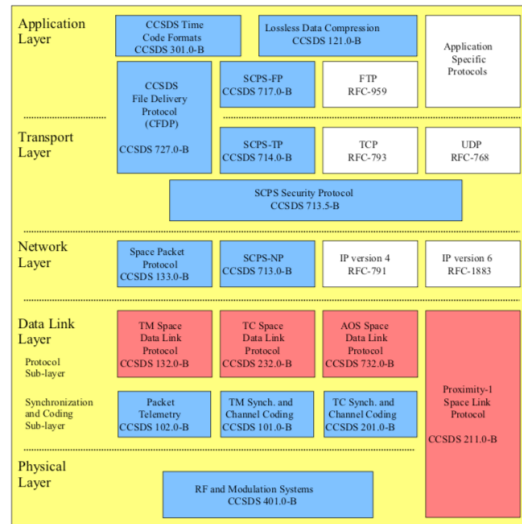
Application Layer

CCSDS Time Code Formats CCSDS 301.0-B

Lossless Data Compression CCSDS 121.0-B

Application Specific Protocols

CCSDS File Delivery Protocol (CFDP) CCSDS 727.0-B

SCPS-FP CCSDS 717.0-B

FTP RFC-959

Transport Layer

SCPS-TP CCSDS 714.0-B

TCP RFC-793

UDP RFC-768

SCPS Security Protocol CCSDS 713.5-B

Network Layer

Space Packet Protocol CCSDS 133.0-B

SCPS-NP CCSDS 713.0-B

IP version 4 RFC-791

IP version 6 RFC-1883

Data Link Layer

Protocol Sub-layer

TM Space Data Link Protocol CCSDS 132.0-B

TC Space Data Link Protocol CCSDS 232.0-B

AOS Space Data Link Protocol CCSDS 732.0-B

Proximity-1 Space Link Protocol CCSDS 211.0-B

Synchronization and Coding Sub-layer

Packet Telemetry CCSDS 102.0-B

TM Synch. and Channel Coding CCSDS 101.0-B

TC Synch. and Channel Coding CCSDS 201.0-B

Physical Layer

RF and Modulation Systems CCSDS 401.0-B